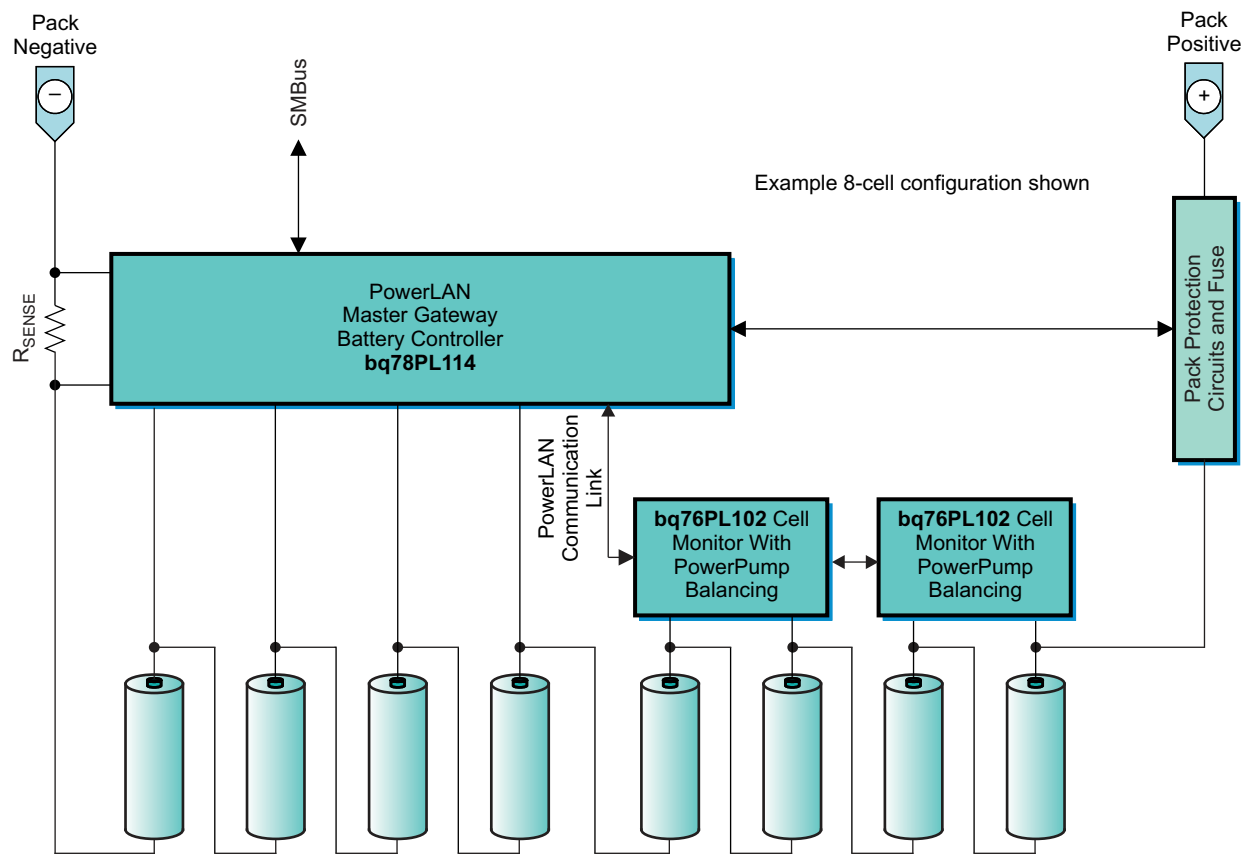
Pack Negative

−

SMBus

Pack Positive

+

Example 8-cell configuration shown

$R_{SENSE}$

PowerLAN
Master Gateway
Battery Controller
**bq78PL114**

Pack Protection Circuits and Fuse

PowerLAN Communication Link

**bq76PL102** Cell Monitor With PowerPump Balancing

**bq76PL102** Cell Monitor With PowerPump Balancing